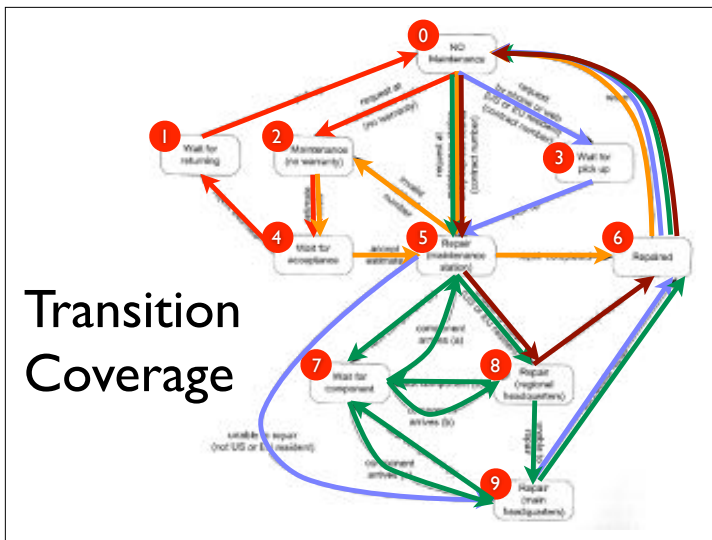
Transition Coverage

0
NO Maintenance

1
Wait for returning

2
Maintenance (no warranty)

3
Wait for pick up

4
Wait for acceptance

5
Repair (maintenance station)

6
Repaired

7
Wait for component

8
Repair (regional headquarters)

9
Repair (main headquarters)

request at (no warranty)

request by phone or web (US or EU resident) (contract number)

request at (contract number)

invalid number

accept estimate

component arrives (a)

component arrives (b)

component arrives (c)

unable to repair (not US or EU resident)

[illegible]